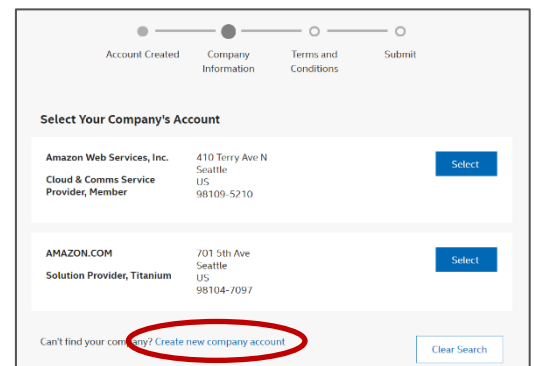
Account Created
Company Information
Terms and Conditions
Submit

Select Your Company's Account

Amazon Web Services, Inc.
Cloud & Comms Service Provider, Member
410 Terry Ave N
Seattle
US
98109-5210
Select

AMAZON.COM
Solution Provider, Titanium
701 5th Ave
Seattle
US
98104-7097
Select

Can't find your company? Create new company account
Clear Search